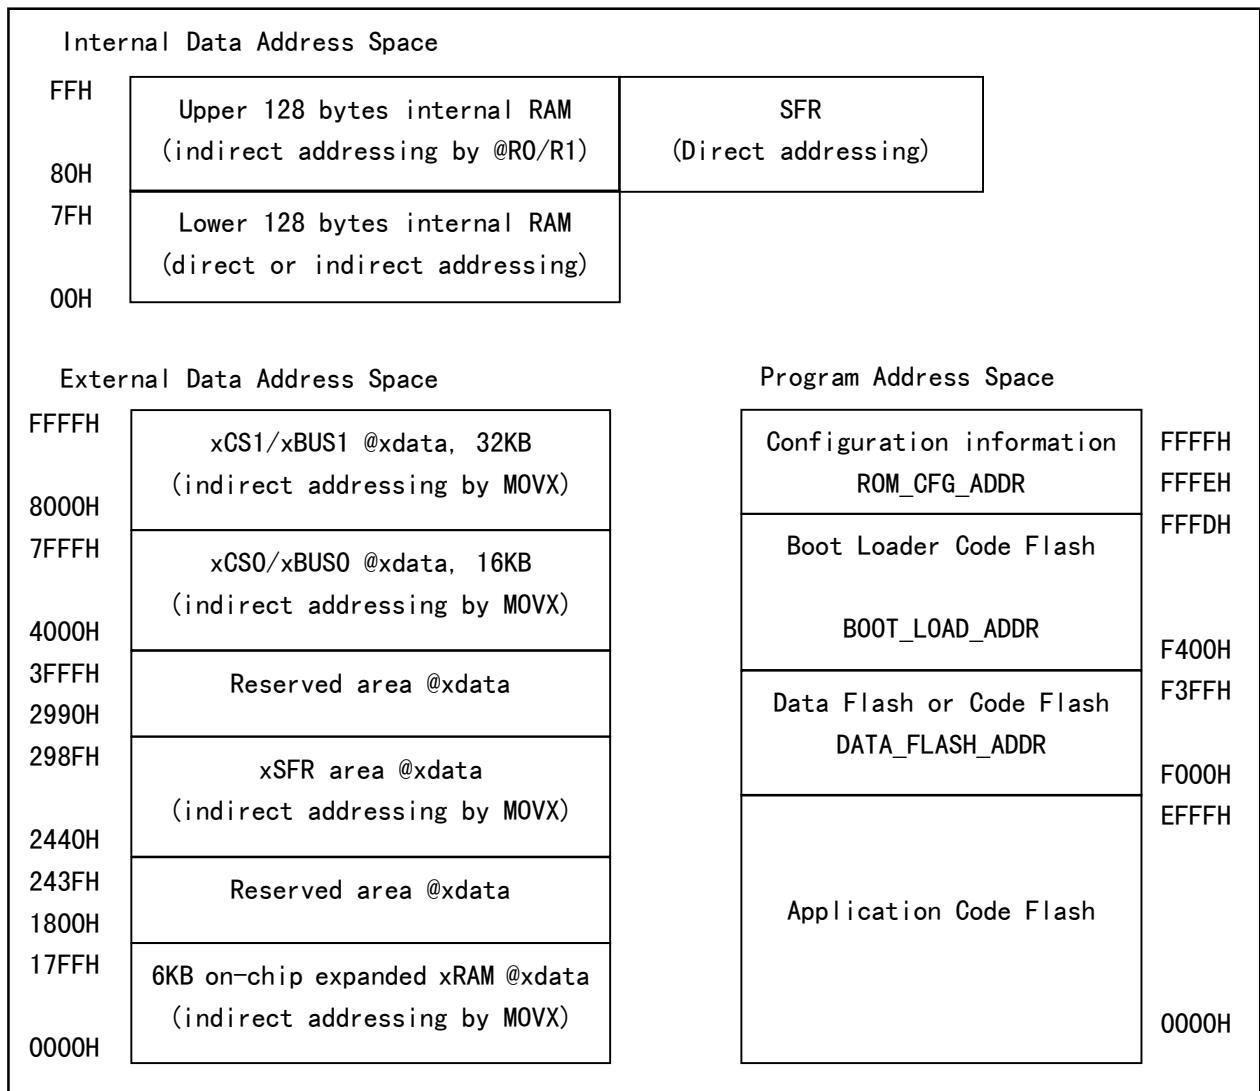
Internal Data Address Space

FFH
80H
Upper 128 bytes internal RAM
(indirect addressing by @R0/R1)

SFR
(Direct addressing)

7FH
00H
Lower 128 bytes internal RAM
(direct or indirect addressing)

External Data Address Space

FFFFH
8000H
xCS1/xBUS1 @xdata, 32KB
(indirect addressing by MOVX)

7FFFH
4000H
xCS0/xBUS0 @xdata, 16KB
(indirect addressing by MOVX)

3FFFH
2990H
Reserved area @xdata

298FH
2440H
xSFR area @xdata
(indirect addressing by MOVX)

243FH
1800H
Reserved area @xdata

17FFH
0000H
6KB on-chip expanded xRAM @xdata
(indirect addressing by MOVX)

Program Address Space

Configuration information
ROM_CFG_ADDR
FFFFH
FFFEH

FFFDH
Boot Loader Code Flash

BOOT_LOAD_ADDR
F400H

F3FFH
Data Flash or Code Flash
DATA_FLASH_ADDR
F000H

EFFFH
Application Code Flash
0000H